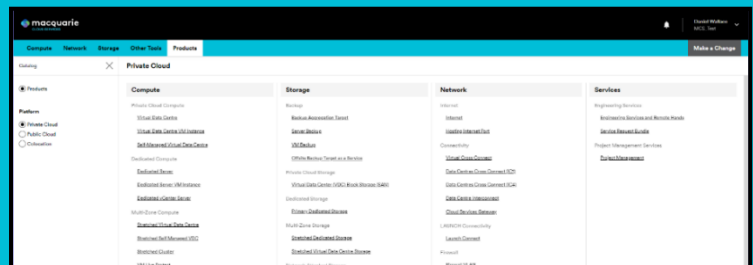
macquarie

Daniel Walker
MCS Test

Compute Network Storage Other Tools Products

Make a Change

Catalog

Products

Platform

Private Cloud
Public Cloud
Colocation

Private Cloud

Compute

Private Cloud Compute

Virtual Data Centre

Virtual Data Centre VM Instance

Self-Managed Virtual Data Centre

Dedicated Compute

Dedicated Server

Dedicated Server VM Instance

Dedicated vCenter Server

Multi-Zone Compute

Stretched Virtual Data Centre

Stretched Self-Managed VDC

Stretched Cluster

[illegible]

Storage

Backup

Backup Aggregation Target

Server Backup

VM Backup

Offsite Backup Target as a Service

Private Cloud Storage

Virtual Data Centre (VDC) Block Storage (SAN)

Dedicated Storage

Primary Dedicated Storage

Multi-Zone Storage

Stretched Dedicated Storage

Stretched Virtual Data Centre Storage

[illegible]

Network

Internet

Internet

Inactive Internet Port

Connectivity

Virtual Cross Connect

Data Centre Cross Connect (DC)

Data Centre Cross Connect (CA)

Data Centre Interconnect

Cloud Services Gateway

LAUNCH Connectivity

Launch Connect

Firewall

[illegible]

Services

Engineering Services

Engineering Services and Remote Hands

Service Request Bundle

Project Management Services

Project Management